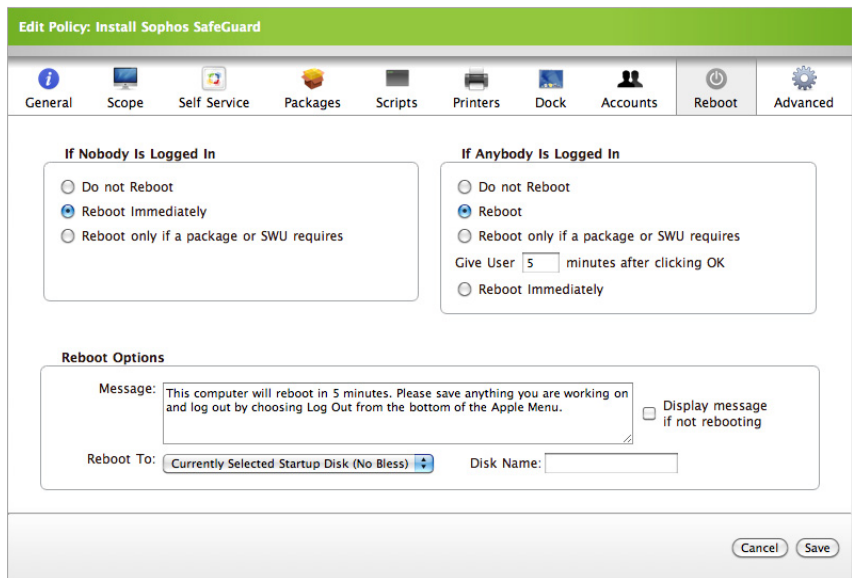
Edit Policy: Install Sophos SafeGuard

General Scope Self Service Packages Scripts Printers Dock Accounts Reboot Advanced

If Nobody Is Logged In

Do not Reboot

Reboot Immediately

Reboot only if a package or SWU requires

If Anybody Is Logged In

Do not Reboot

Reboot

Reboot only if a package or SWU requires

Give User 5 minutes after clicking OK

Reboot Immediately

Reboot Options

Message: This computer will reboot in 5 minutes. Please save anything you are working on and log out by choosing Log Out from the bottom of the Apple Menu.

Display message if not rebooting

Reboot To: Currently Selected Startup Disk (No Bless)

Disk Name:

Cancel Save